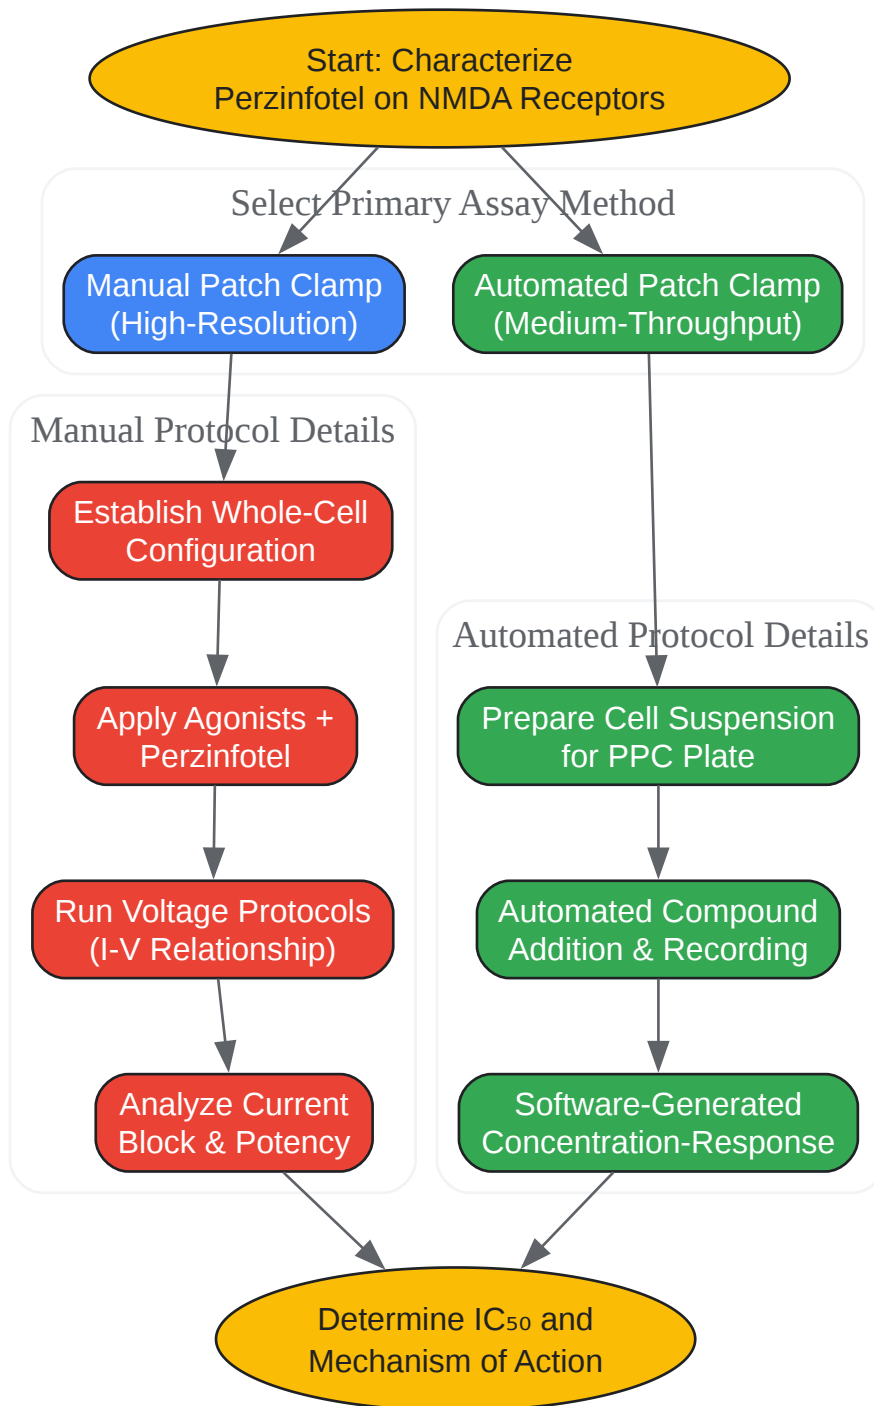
Start: Characterize Perzinfotel on NMDA Receptors

Select Primary Assay Method

Manual Patch Clamp (High-Resolution)

Automated Patch Clamp (Medium-Throughput)

Manual Protocol Details

Establish Whole-Cell Configuration

Apply Agonists + Perzinfotel

Run Voltage Protocols (I-V Relationship)

Analyze Current Block & Potency

Automated Protocol Details

Prepare Cell Suspension for PPC Plate

Automated Compound Addition & Recording

Software-Generated Concentration-Response

Determine $IC_{50}$ and Mechanism of Action